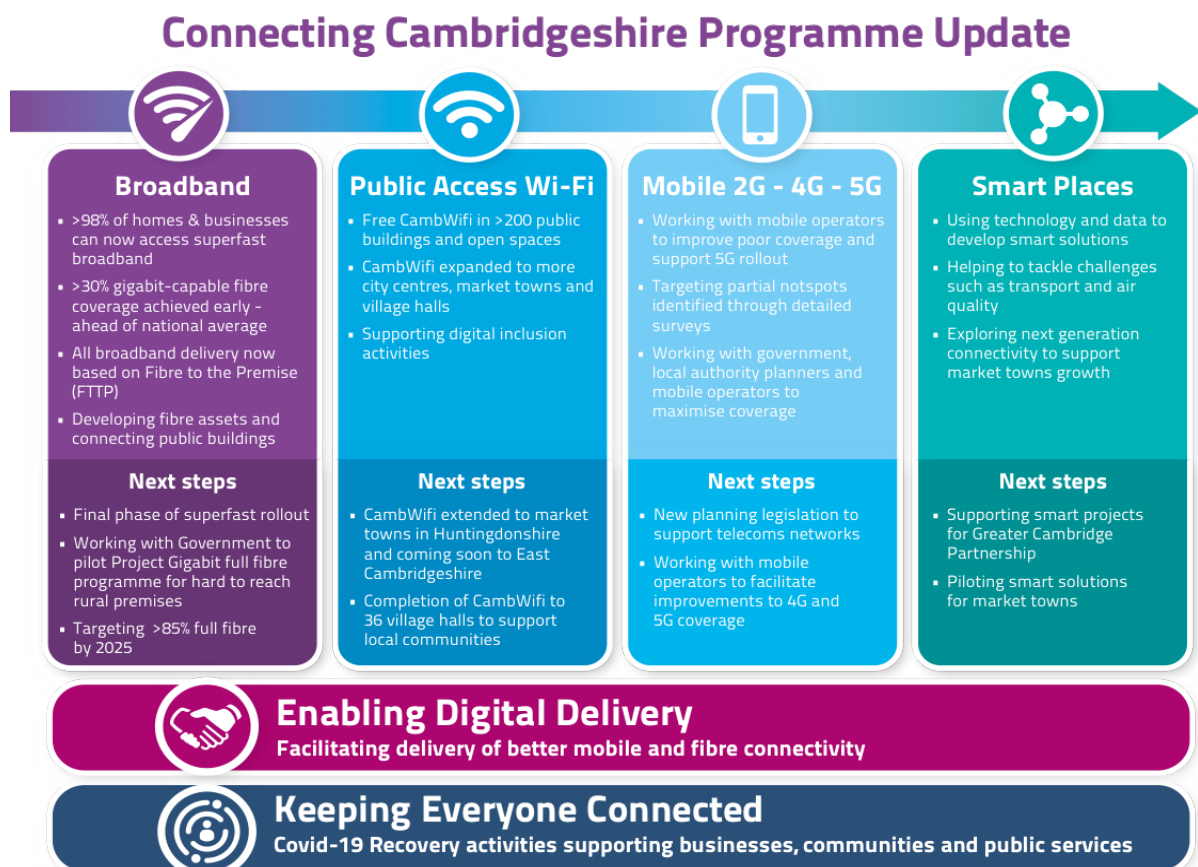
Connecting Cambridgeshire Programme Update

Broadband

- >98% of homes & businesses can now access superfast broadband
- >30% gigabit-capable fibre coverage achieved early - ahead of national average
- All broadband delivery now based on Fibre to the Premise (FTTP)
- Developing fibre assets and connecting public buildings

Next steps

- Final phase of superfast rollout
- Working with Government to pilot Project Gigabit full fibre programme for hard to reach rural premises
- Targeting >85% full fibre by 2025

Public Access Wi-Fi

- Free CambWifi in >200 public buildings and open spaces
- CambWifi expanded to more city centres, market towns and village halls
- Supporting digital inclusion activities

Next steps

- CambWifi extended to market towns in Huntingdonshire and coming soon to East Cambridgeshire
- Completion of CambWifi to 36 village halls to support local communities

Mobile 2G - 4G - 5G

- Working with mobile operators to improve poor coverage and support 5G rollout
- Targeting partial notspots identified through detailed surveys
- Working with government, local authority planners and mobile operators to maximise coverage

Next steps

- New planning legislation to support telecoms networks
- Working with mobile operators to facilitate improvements to 4G and 5G coverage

Smart Places

- Using technology and data to develop smart solutions
- Helping to tackle challenges such as transport and air quality
- Exploring next generation connectivity to support market towns growth

Next steps

- Supporting smart projects for Greater Cambridge Partnership
- Piloting smart solutions for market towns

Enabling Digital Delivery
Facilitating delivery of better mobile and fibre connectivity

Keeping Everyone Connected
Covid-19 Recovery activities supporting businesses, communities and public services